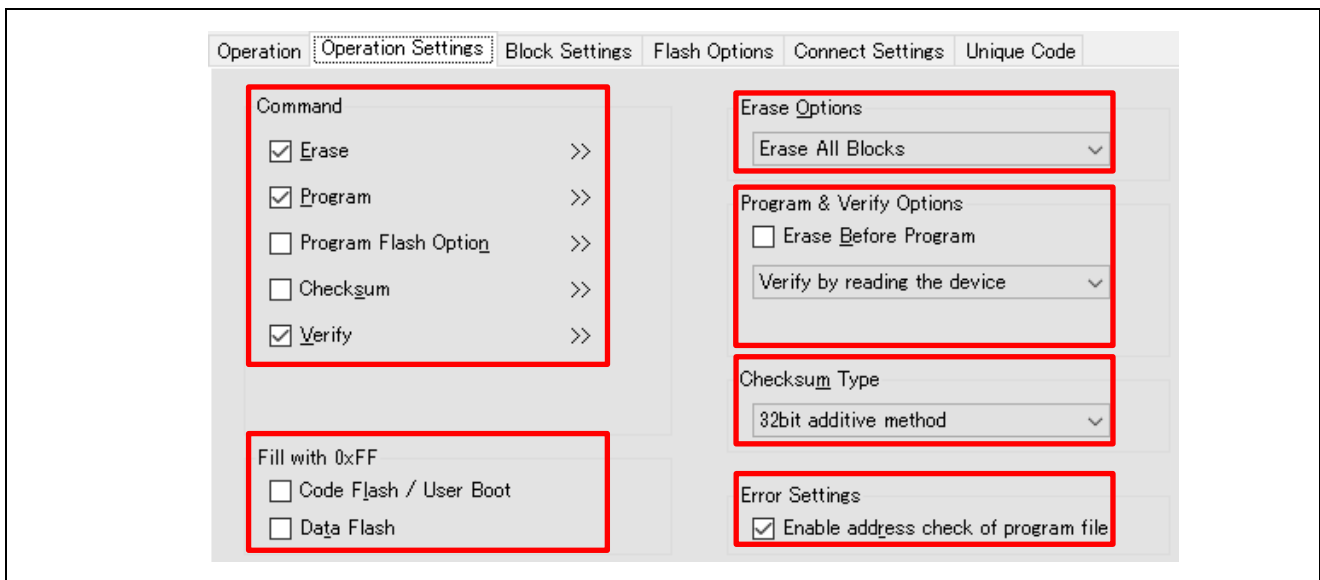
Operation | Operation Settings | Block Settings | Flash Options | Connect Settings | Unique Code

Command
☑ Erase >>
☑ Program >>
☐ Program Flash Option >>
☐ Checksum >>
☑ Verify >>

Fill with 0xFF
☐ Code Flash / User Boot
☐ Data Flash

Erase Options
Erase All Blocks

Program & Verify Options
☐ Erase Before Program
Verify by reading the device

Checksum Type
32bit additive method

Error Settings
☑ Enable address check of program file